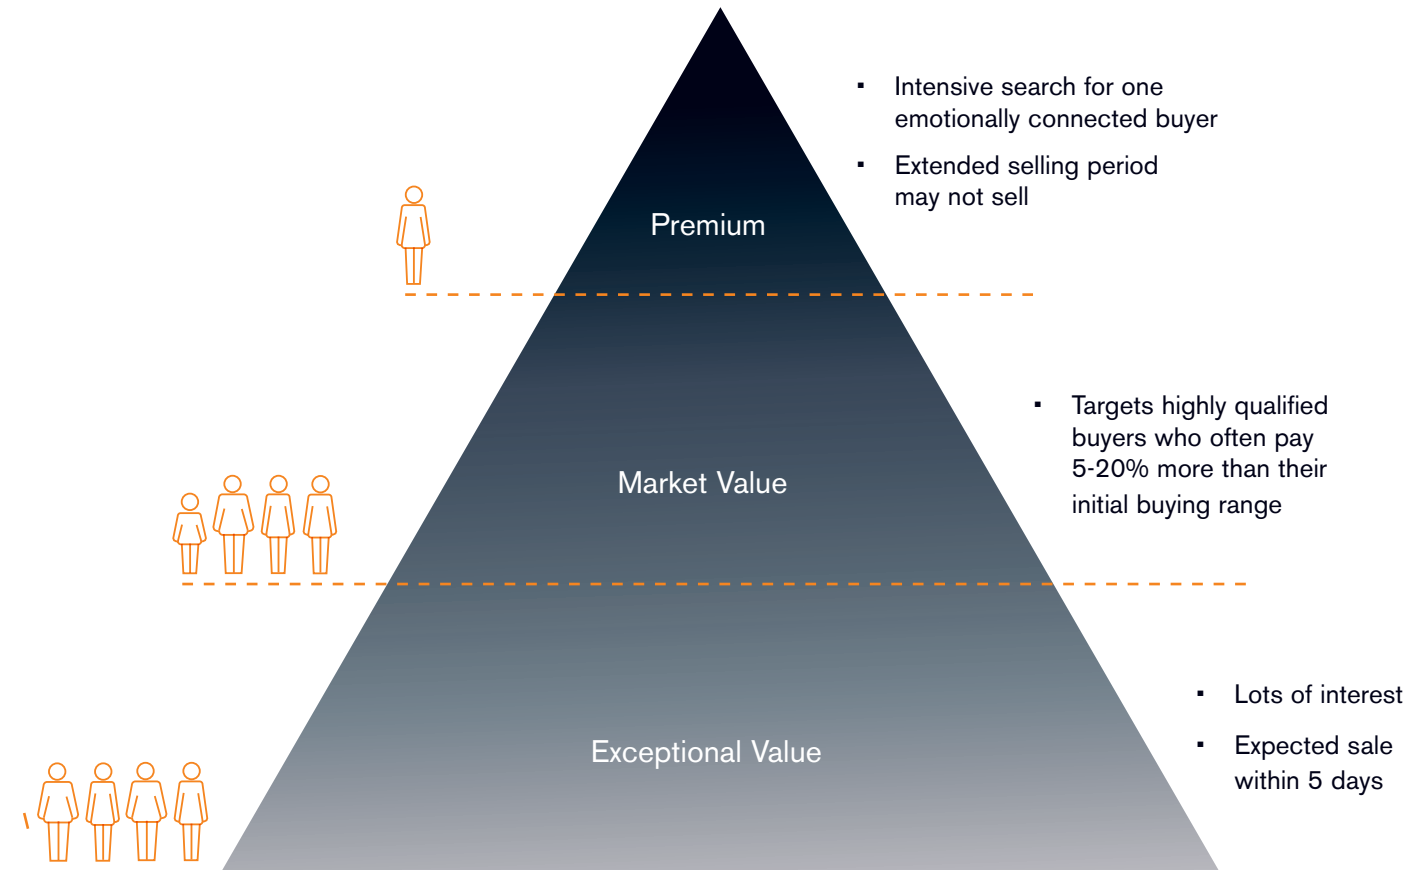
▪ Intensive search for one emotionally connected buyer

▪ Extended selling period may not sell

Premium

▪ Targets highly qualified buyers who often pay 5-20% more than their initial buying range

Market Value

▪ Lots of interest

▪ Expected sale within 5 days

Exceptional Value